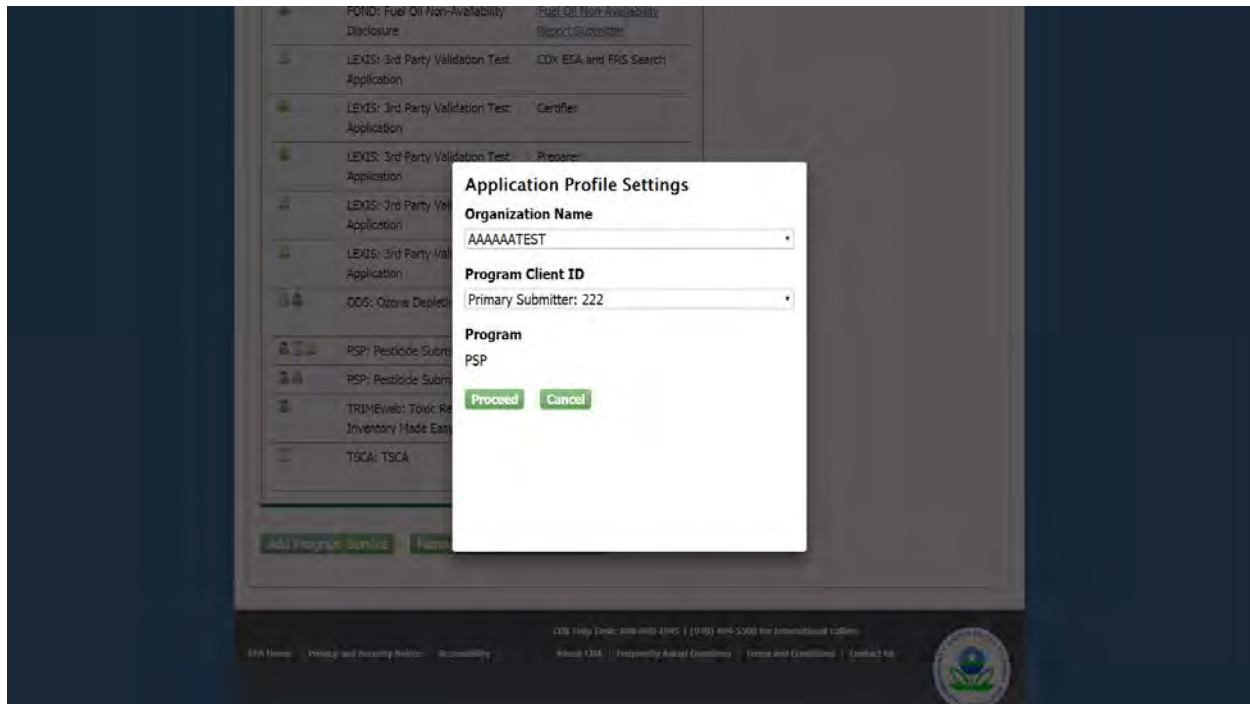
| | FOND: Fuel Oil Non-Availability Disclosure | Fuel Oil Non-Availability Report Submitter |
|---|---|---|
| | LEXIS: 3rd Party Validation Test Application | CDX ESA and FRS Search |
| | LEXIS: 3rd Party Validation Test Application | Certifier |
| | LEXIS: 3rd Party Validation Test Application | Preparer |
| | LEXIS: 3rd Party Val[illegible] Application | |
| | LEXIS: 3rd Party Val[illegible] Application | |
| | ODS: Ozone Deplet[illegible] | |
| | PSP: Pesticide Subm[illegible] | |
| | PSP: Pesticide Subm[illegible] | |
| | TRIMEweb: Toxic Re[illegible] Inventory Made Eas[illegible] | |
| | TSCA: TSCA | |

Add Program Service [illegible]

Application Profile Settings

Organization Name

AAAAAATEST

Program Client ID

Primary Submitter: 222

Program

PSP

Proceed Cancel

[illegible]

EPA Home Privacy and Security Notice Accessibility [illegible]